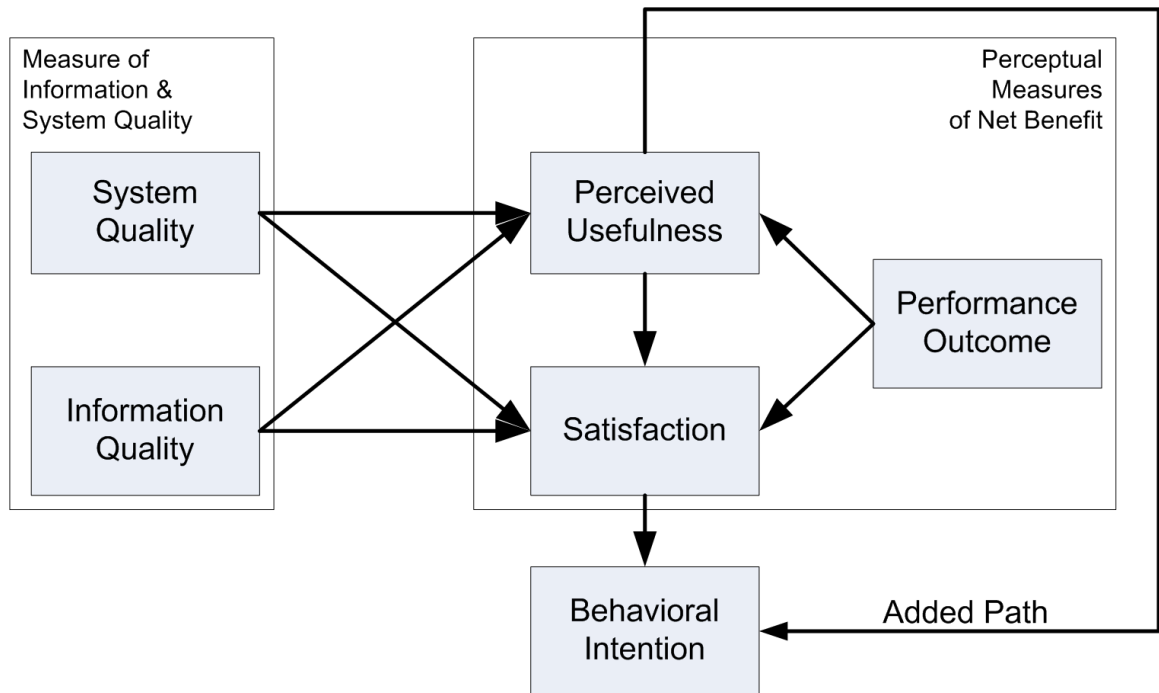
Measure of Information & System Quality

System Quality

Information Quality

Perceptual Measures of Net Benefit

Perceived Usefulness

Satisfaction

Performance Outcome

Behavioral Intention

Added Path